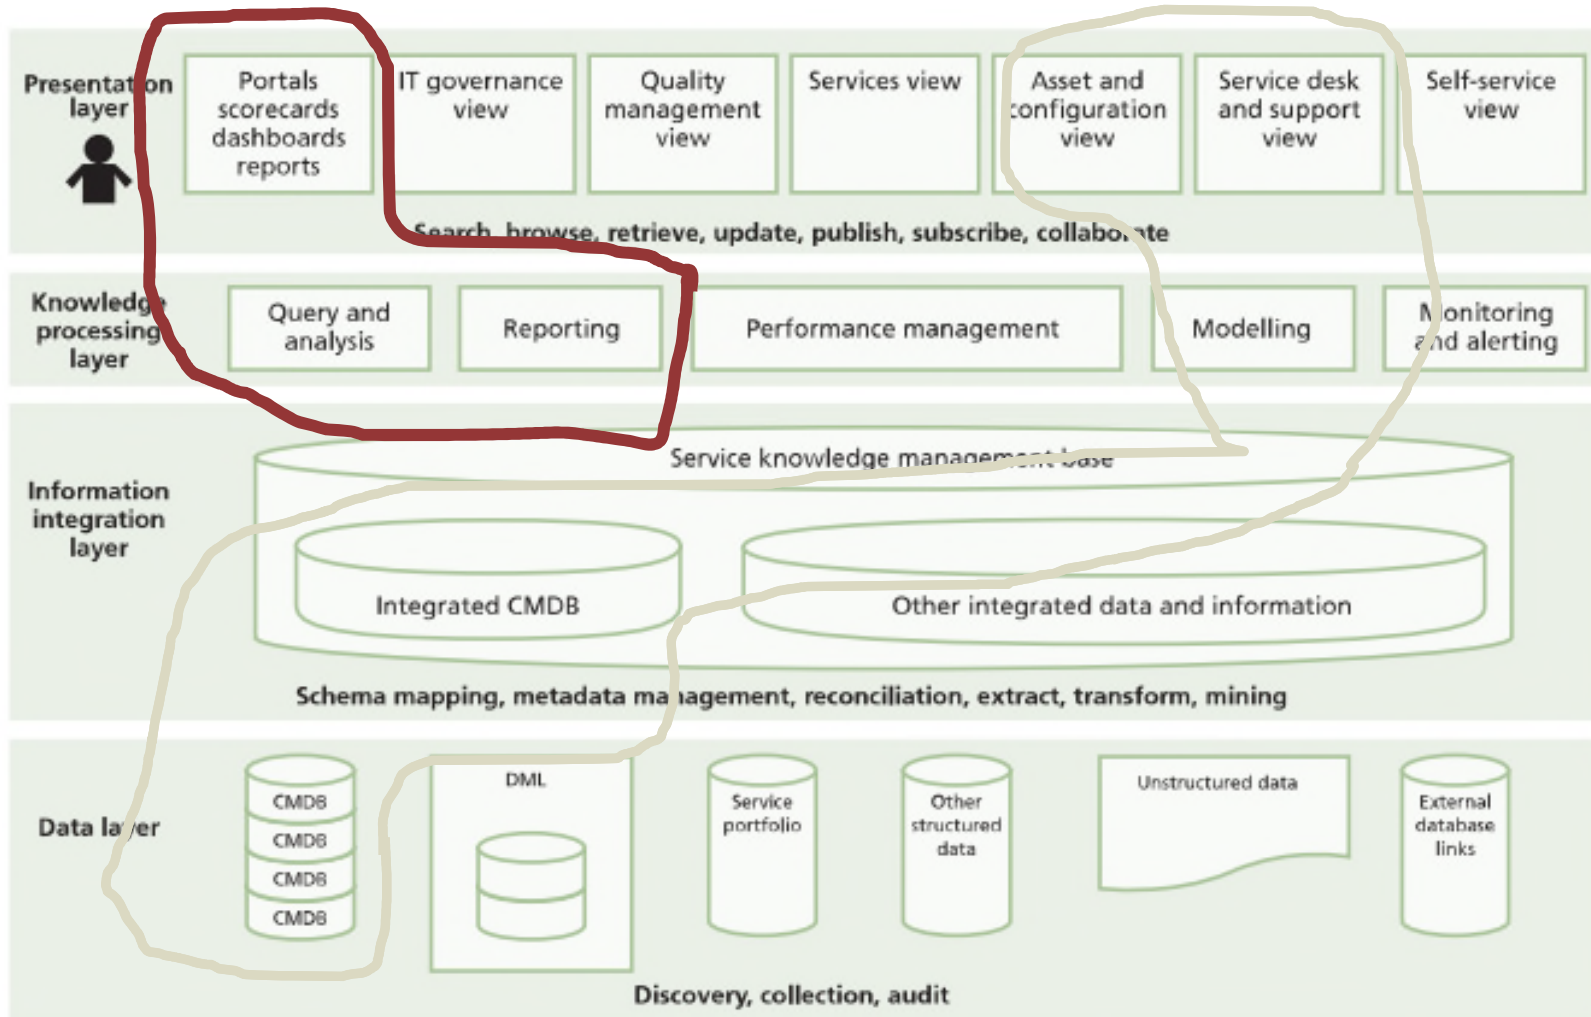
Presentation layer

Portals scorecards dashboards reports

IT governance view

Quality management view

Services view

Asset and configuration view

Service desk and support view

Self-service view

Search, browse, retrieve, update, publish, subscribe, collaborate

Knowledge processing layer

Query and analysis

Reporting

Performance management

Modelling

Monitoring and alerting

Information integration layer

Service knowledge management base

Integrated CMDB

Other integrated data and information

Schema mapping, metadata management, reconciliation, extract, transform, mining

Data layer

CMDB

CMDB

CMDB

CMDB

DML

Service portfolio

Other structured data

Unstructured data

External database links

Discovery, collection, audit